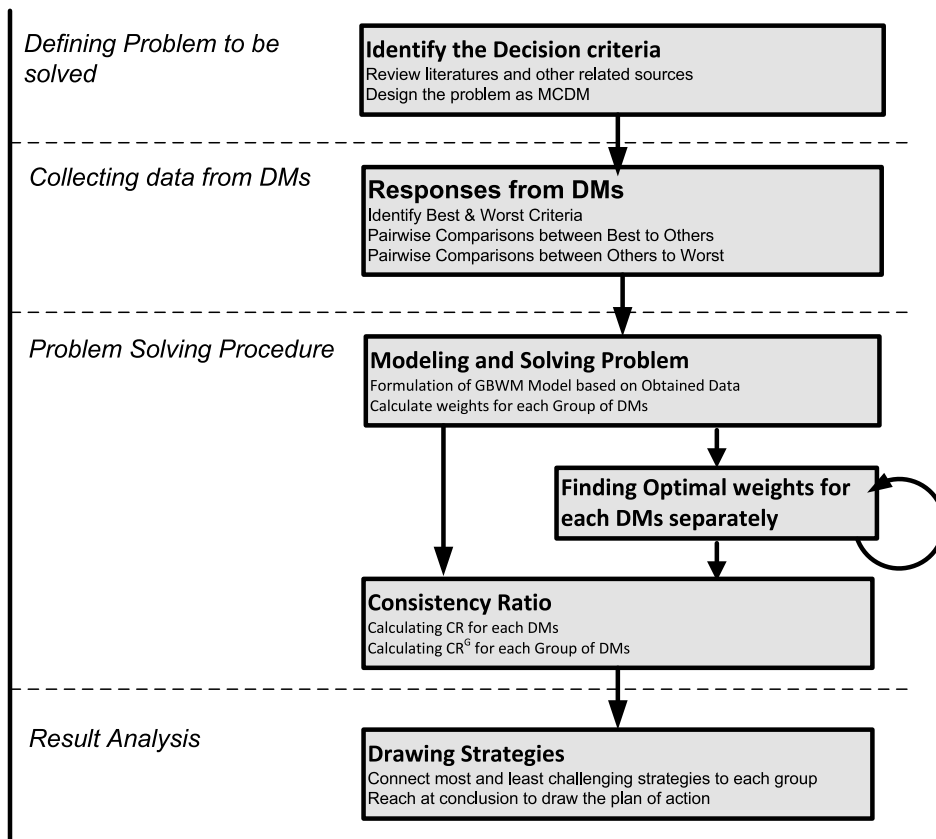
Defining Problem to be solved

Identify the Decision criteria
Review literatures and other related sources
Design the problem as MCDM

Collecting data from DMs

Responses from DMs
Identify Best & Worst Criteria
Pairwise Comparisons between Best to Others
Pairwise Comparisons between Others to Worst

Problem Solving Procedure

Modeling and Solving Problem
Formulation of GBWM Model based on Obtained Data
Calculate weights for each Group of DMs

Finding Optimal weights for each DMs separately

Consistency Ratio
Calculating CR for each DMs
Calculating $CR^G$ for each Group of DMs

Result Analysis

Drawing Strategies
Connect most and least challenging strategies to each group
Reach at conclusion to draw the plan of action